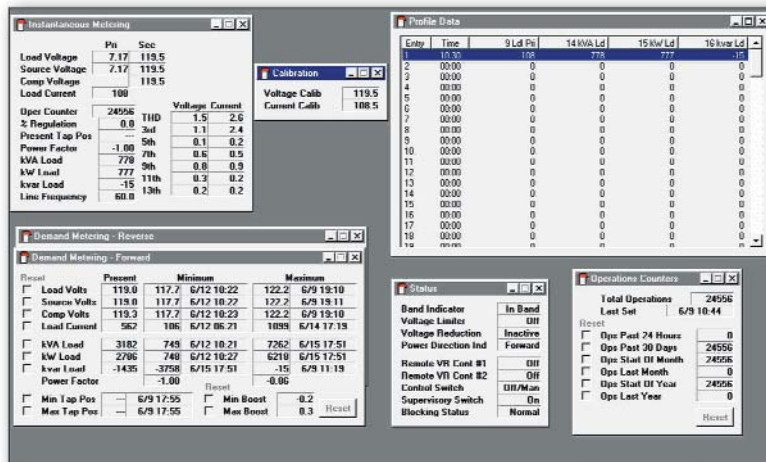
Instantaneous Metering

| | Pri | Sec |
|---|---|---|
| Load Voltage | 7.17 | 119.5 |
| Source Voltage | 7.17 | 119.5 |
| Comp Voltage | | 119.5 |
| Load Current | 108 | |

| | |
|---|---|
| Oper Counter | 24556 |
| % Regulation | 0.0 |
| Present Tap Pos | --- |
| Power Factor | -1.00 |
| kVA Load | 778 |
| kW Load | 777 |
| kvar Load | -15 |
| Line Frequency | 60.0 |

| | Voltage | Current |
|---|---|---|
| THD | 1.5 | 2.6 |
| 3rd | 1.1 | 2.4 |
| 5th | 0.1 | 0.2 |
| 7th | 0.6 | 0.5 |
| 9th | 0.0 | 0.9 |
| 11th | 0.3 | 0.2 |
| 13th | 0.2 | 0.2 |

Calibration

| | |
|---|---|
| Voltage Calib | 119.5 |
| Current Calib | 108.5 |

Profile Data

| Entry | Time | 9 Ldl Pri | 14 kVA Ld | 15 kW Ld | 16 kvar Ld |
|---|---|---|---|---|---|
| 1 | 10:30 | 108 | 778 | 777 | -15 |
| 2 | 00:00 | 0 | 0 | 0 | 0 |
| 3 | 00:00 | 0 | 0 | 0 | 0 |
| 4 | 00:00 | 0 | 0 | 0 | 0 |
| 5 | 00:00 | 0 | 0 | 0 | 0 |
| 6 | 00:00 | 0 | 0 | 0 | 0 |
| 7 | 00:00 | 0 | 0 | 0 | 0 |
| 8 | 00:00 | 0 | 0 | 0 | 0 |
| 9 | 00:00 | 0 | 0 | 0 | 0 |
| 10 | 00:00 | 0 | 0 | 0 | 0 |
| 11 | 00:00 | 0 | 0 | 0 | 0 |
| 12 | 00:00 | 0 | 0 | 0 | 0 |
| 13 | 00:00 | 0 | 0 | 0 | 0 |
| 14 | 00:00 | 0 | 0 | 0 | 0 |
| 15 | 00:00 | 0 | 0 | 0 | 0 |
| 16 | 00:00 | 0 | 0 | 0 | 0 |
| 17 | 00:00 | 0 | 0 | 0 | 0 |
| 18 | 00:00 | 0 | 0 | 0 | 0 |
| 19 | 00:00 | 0 | 0 | 0 | 0 |

Demand Metering - Reverse

Demand Metering - Forward

Reset

| | Present | Minimum | | Maximum | |
|---|---|---|---|---|---|
| Load Volts | 119.0 | 117.7 | 6/12 10:22 | 122.2 | 6/9 19:10 |
| Source Volts | 119.0 | 117.7 | 6/12 10:22 | 122.2 | 6/9 19:11 |
| Comp Volts | 119.3 | 117.7 | 6/12 10:23 | 122.2 | 6/9 19:10 |
| Load Current | 562 | 106 | 6/12 06:21 | 1099 | 6/14 17:19 |
| kVA Load | 3182 | 749 | 6/12 10:21 | 7262 | 6/15 17:51 |
| kW Load | 2786 | 748 | 6/12 10:27 | 6219 | 6/15 17:51 |
| kvar Load | -1435 | -3758 | 6/15 17:51 | -15 | 6/9 11:19 |
| Power Factor | | -1.00 | | -0.86 | |

Reset

Min Tap Pos --- 6/9 17:55
Max Tap Pos --- 6/9 17:55
Min Boost -0.2
Max Boost 0.3
Reset

Status

| | |
|---|---|
| Band Indicator | In Band |
| Voltage Limiter | Off |
| Voltage Reduction | Inactive |
| Power Direction Ind | Forward |
| Remote VR Cont #1 | Off |
| Remote VR Cont #2 | Off |
| Control Switch | Off/Man |
| Supervisory Switch | On |
| Blocking Status | Normal |

Operations Counters

Total Operations 24556
Last Set 6/9 10:44

Reset

| | |
|---|---|
| Ops Past 24 Hours | 0 |
| Ops Past 30 Days | 24556 |
| Ops Start Of Month | 24556 |
| Ops Last Month | 0 |
| Ops Start Of Year | 24556 |
| Ops Last Year | 0 |

Reset